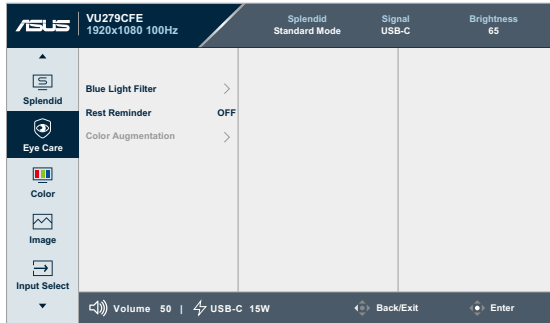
ASUS VU279CFE 1920x1080 100Hz

Splendid
Standard Mode

Signal
USB-C

Brightness
65

Splendid

Eye Care

Color

Image

Input Select

Blue Light Filter >

Rest Reminder OFF

Color Augmentation >

Volume 50 | USB-C 15W

Back/Exit

Enter